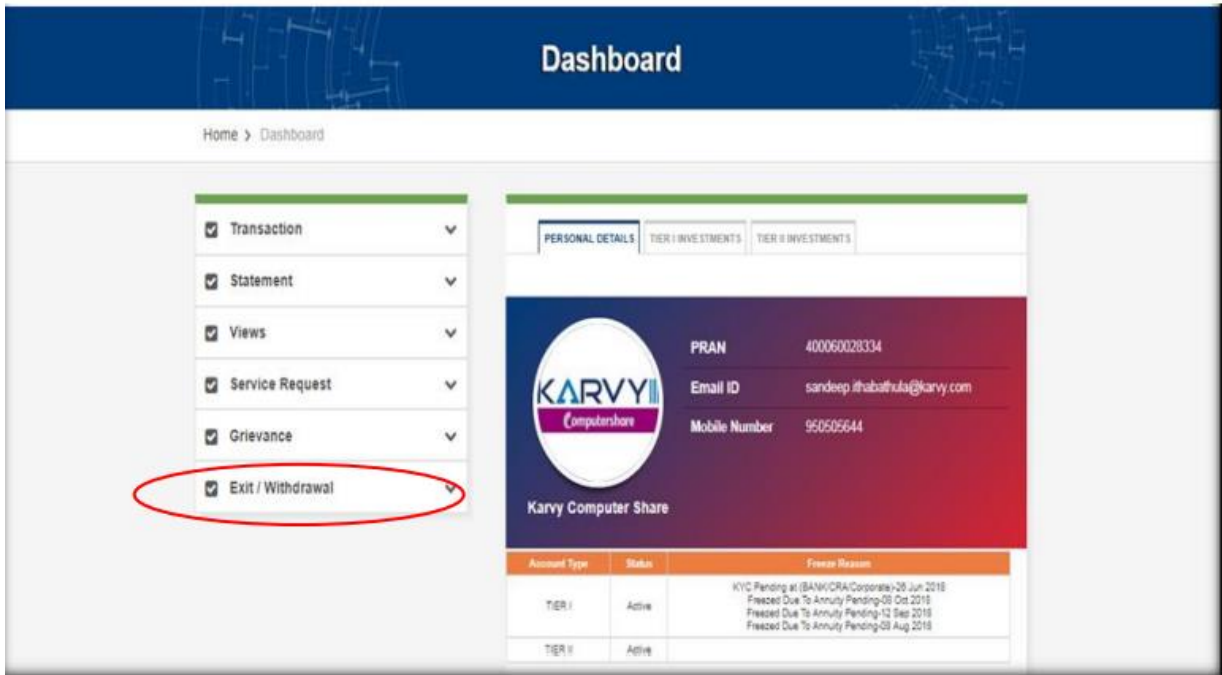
Dashboard

Home > Dashboard

Transaction

Statement

Views

Service Request

Grievance

Exit / Withdrawal

PERSONAL DETAILS | TIER I INVESTMENTS | TIER II INVESTMENTS

KARVY Computershare

Karvy Computer Share

PRAN 400060028334

Email ID sandeep.ithabathula@karvy.com

Mobile Number 950505644

| Account Type | Status | Freeze Reason |
|---|---|---|
| TIER I | Active | KYC Pending at (BANK/CRA/Corporate)-26 Jun 2018 Freezed Due To Annuity Pending-08 Oct 2018 Freezed Due To Annuity Pending-12 Sep 2018 Freezed Due To Annuity Pending-08 Aug 2018 |
| TIER II | Active | |